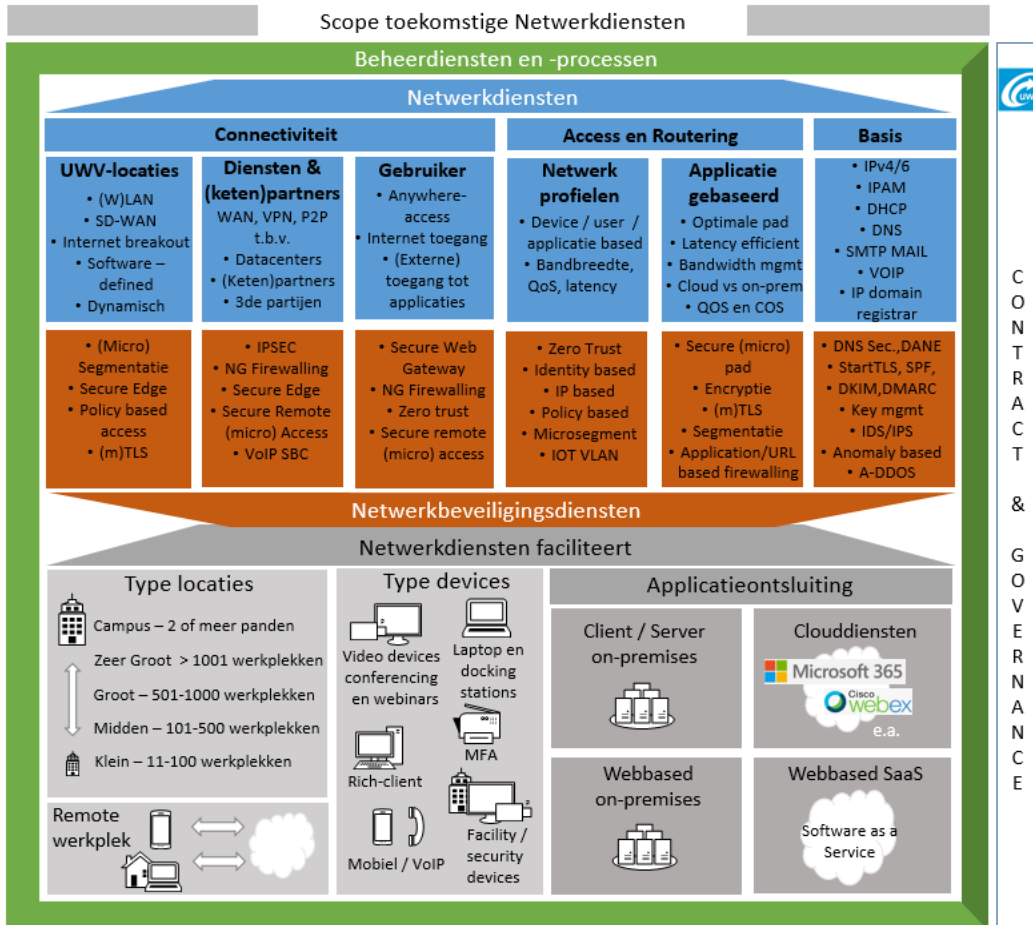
Scope toekomstige Netwerkdiensten

Beheerdiensten en -processen

Netwerkdiensten

Connectiviteit

UWV-locaties
• (W)LAN
• SD-WAN
• Internet breakout
• Software – defined
• Dynamisch

Diensten & (keten)partners
WAN, VPN, P2P t.b.v.
• Datacenters
• (Keten)partners
• 3de partijen

Gebruiker
• Anywhere-access
• Internet toegang
• (Externe) toegang tot applicaties

Access en Routering

Netwerk profielen
• Device / user / applicatie based
• Bandbreedte, QoS, latency

Applicatie gebaseerd
• Optimale pad
• Latency efficient
• Bandwidth mgmt
• Cloud vs on-prem
• QOS en COS

Basis
• IPv4/6
• IPAM
• DHCP
• DNS
• SMTP MAIL
• VOIP
• IP domain registrar

• (Micro) Segmentatie
• Secure Edge
• Policy based access
• (m)TLS

• IPSEC
• NG Firewalling
• Secure Edge
• Secure Remote (micro) Access
• VoIP SBC

• Secure Web Gateway
• NG Firewalling
• Zero trust
• Secure remote (micro) access

• Zero Trust
• Identity based
• IP based
• Policy based
• Microsegment
• IOT VLAN

• Secure (micro) pad
• Encryptie
• (m)TLS
• Segmentatie
• Application/URL based firewalling

• DNS Sec.,DANE
• StartTLS, SPF,
• DKIM,DMARC
• Key mgmt
• IDS/IPS
• Anomaly based
• A-DDOS

Netwerkbeveiligingsdiensten

Netwerkdiensten faciliteert

Type locaties
Campus – 2 of meer panden
Zeer Groot > 1001 werkplekken
Groot – 501-1000 werkplekken
Midden – 101-500 werkplekken
Klein – 11-100 werkplekken

Remote werkplek

Type devices
Video devices conferencing en webinars
Laptop en docking stations
MFA
Rich-client
Mobiel / VoIP
Facility / security devices

Applicatieontsluiting
Client / Server on-premises
Clouddiensten
Microsoft 365
Cisco webex
e.a.
Webbased on-premises
Webbased SaaS
Software as a Service

CONTRACT & GOVERNANCE